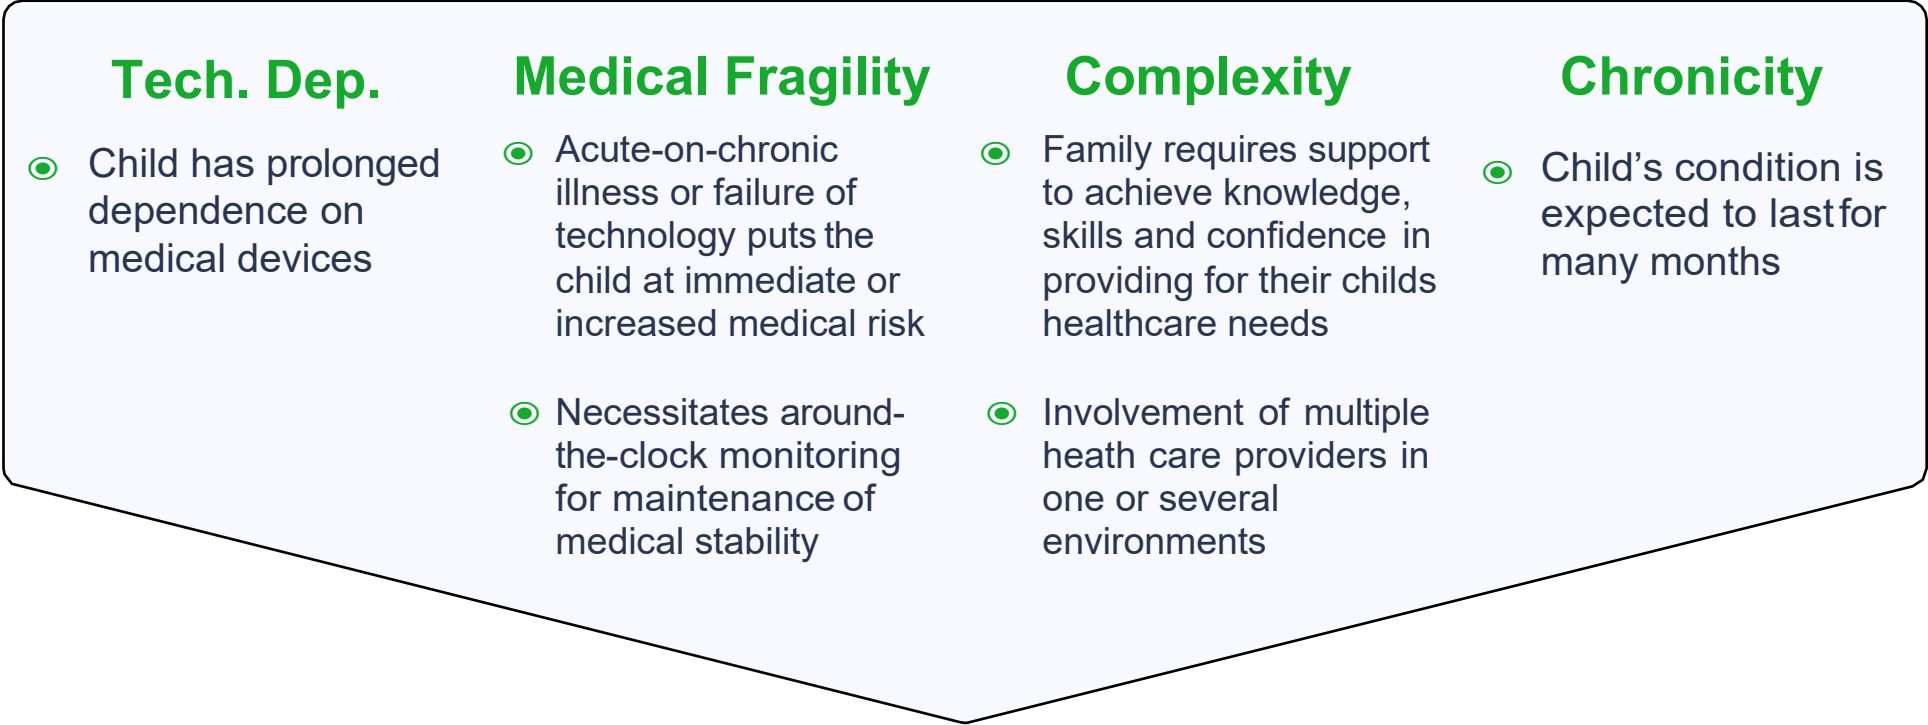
Tech. Dep.

Child has prolonged dependence on medical devices

Medical Fragility

Acute-on-chronic illness or failure of technology puts the child at immediate or increased medical risk

Necessitates around-the-clock monitoring for maintenance of medical stability

Complexity

Family requires support to achieve knowledge, skills and confidence in providing for their childs healthcare needs

Involvement of multiple heath care providers in one or several environments

Chronicity

Child’s condition is expected to last for many months